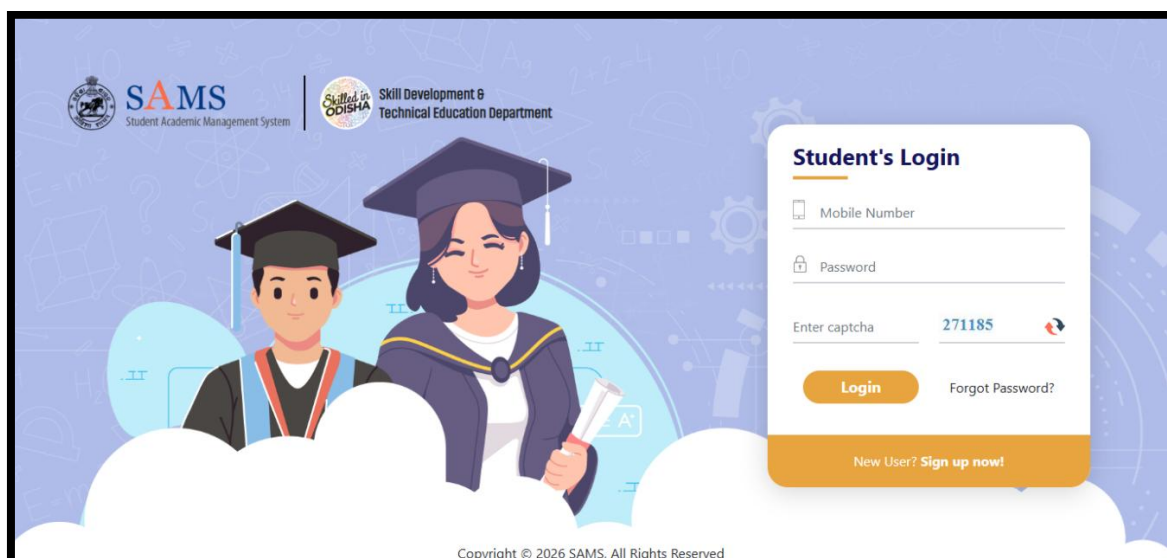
SAMS
Student Academic Management System

Skilled in ODISHA
Skill Development & Technical Education Department

Student's Login

Mobile Number

Password

Enter captcha 271185

Login Forgot Password?

New User? Sign up now!

Copyright © 2026 SAMS. All Rights Reserved